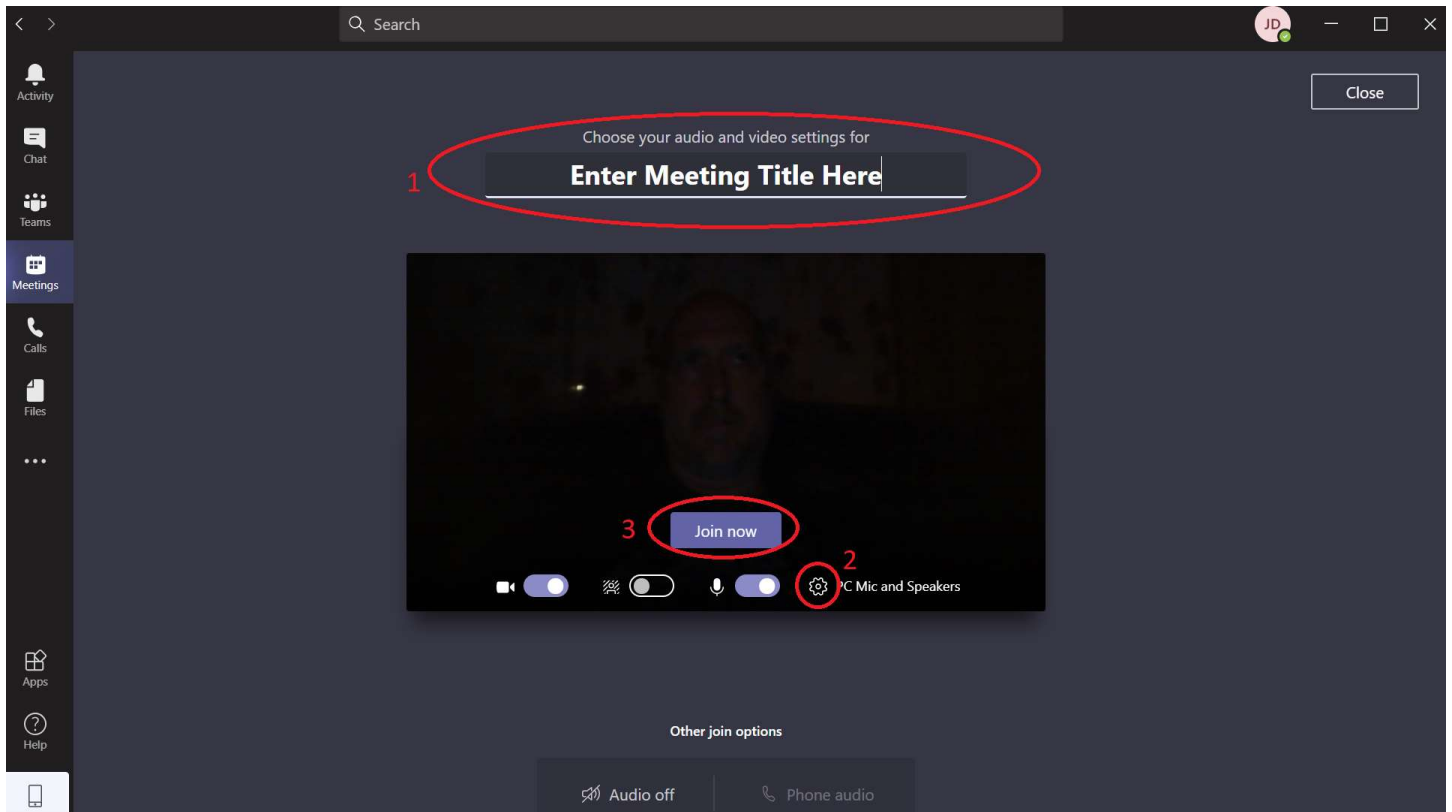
Search

JD

Activity

Chat

Teams

Meetings

Calls

Files

...

Apps

Help

Close

Choose your audio and video settings for

1

Enter Meeting Title Here

3

Join now

2

PC Mic and Speakers

Other join options

Audio off

Phone audio